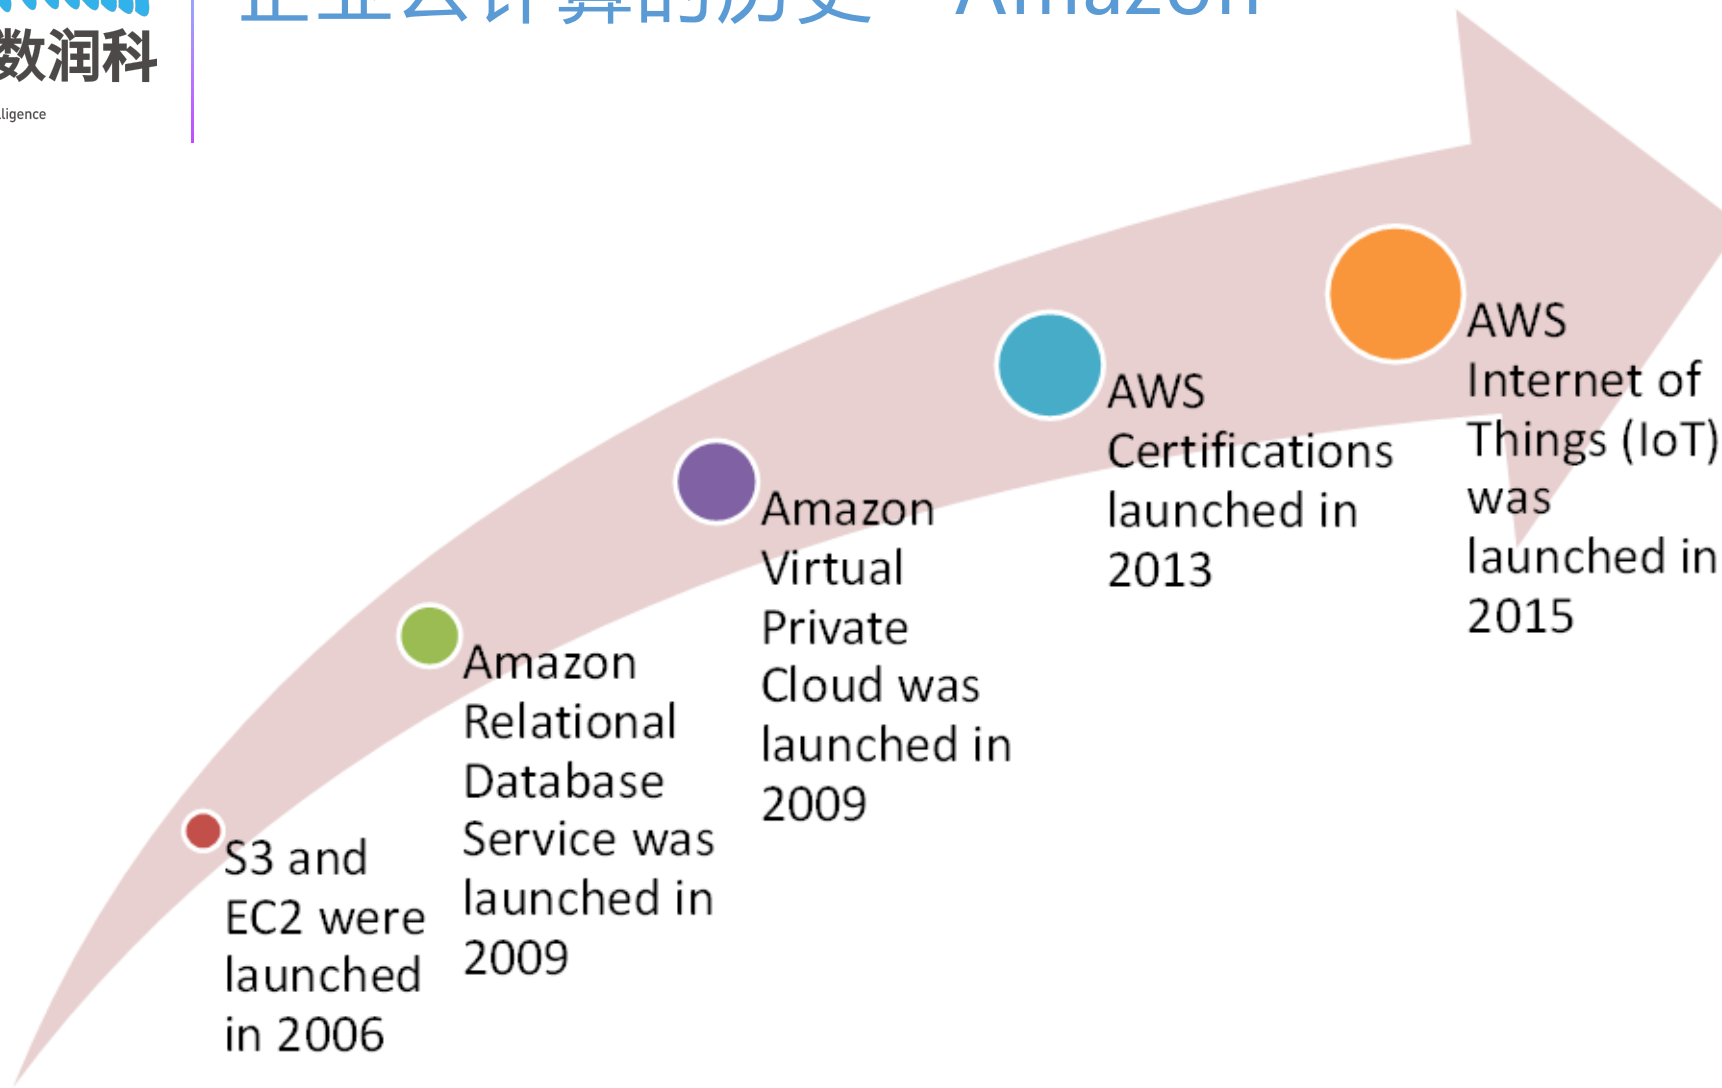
数润科

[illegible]ligence

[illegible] Amazon

S3 and EC2 were launched in 2006

Amazon Relational Database Service was launched in 2009

Amazon Virtual Private Cloud was launched in 2009

AWS Certifications launched in 2013

AWS Internet of Things (IoT) was launched in 2015